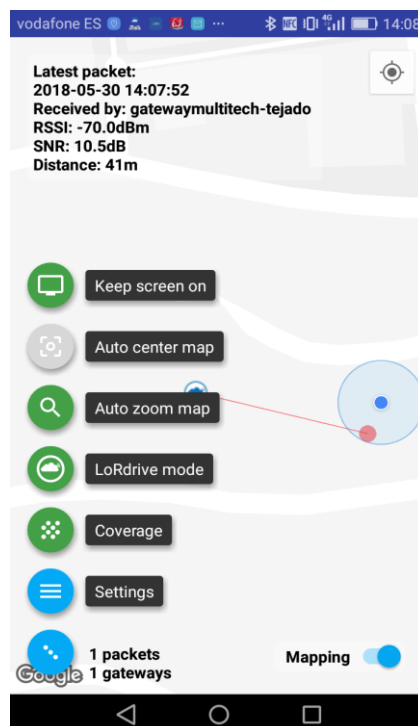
vodafone ES 14:08

Latest packet:
2018-05-30 14:07:52
Received by: gatewaymultitech-tejado
RSSI: -70.0dBm
SNR: 10.5dB
Distance: 41m

Keep screen on

Auto center map

Auto zoom map

LoRdrive mode

Coverage

Settings

1 packets
1 gateways

Mapping

Google